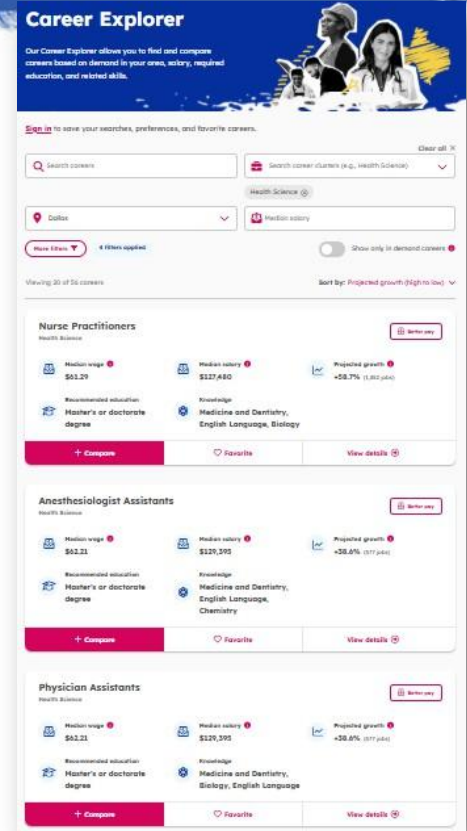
Career Explorer

Our Career Explorer allows you to find and compare careers based on demand in your area, salary, required education, and related skills.

Sign in to save your searches, preferences, and favorite careers.

Clear all ×

Search careers

Search career clusters (e.g., Health Science)

Health Science

Dallas

Median salary

More filters

4 filters applied

Show only in demand careers

Viewing 20 of 56 careers

Sort by: Projected growth (high to low)

Nurse Practitioners
Health Science

Better pay

Median wage
$61.29

Median salary
$127,480

Projected growth
+58.7% (1,862 jobs)

Recommended education
Master's or doctorate degree

Knowledge
Medicine and Dentistry, English Language, Biology

+ Compare

Favorite

View details

Anesthesiologist Assistants
Health Science

Better pay

Median wage
$62.21

Median salary
$129,395

Projected growth
+38.6% (377 jobs)

Recommended education
Master's or doctorate degree

Knowledge
Medicine and Dentistry, English Language, Chemistry

+ Compare

Favorite

View details

Physician Assistants
Health Science

Better pay

Median wage
$62.21

Median salary
$129,395

Projected growth
+38.6% (377 jobs)

Recommended education
Master's or doctorate degree

Knowledge
Medicine and Dentistry, Biology, English Language

+ Compare

Favorite

View details